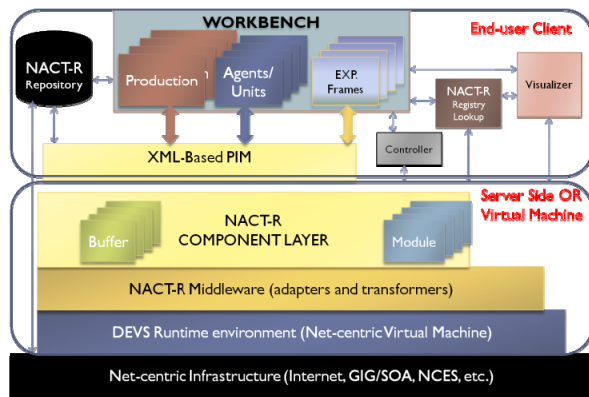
WORKBENCH

End-user Client

NACT-R Repository

Production

Agents/ Units

EXP. Frames

NACT-R Registry Lookup

Visualizer

XML-Based PIM

Controller

Server Side OR Virtual Machine

NACT-R COMPONENT LAYER

Buffer

Module

NACT-R Middleware (adapters and transformers)

DEVS Runtime environment (Net-centric Virtual Machine)

Net-centric Infrastructure (Internet, GIG/SOA, NCES, etc.)